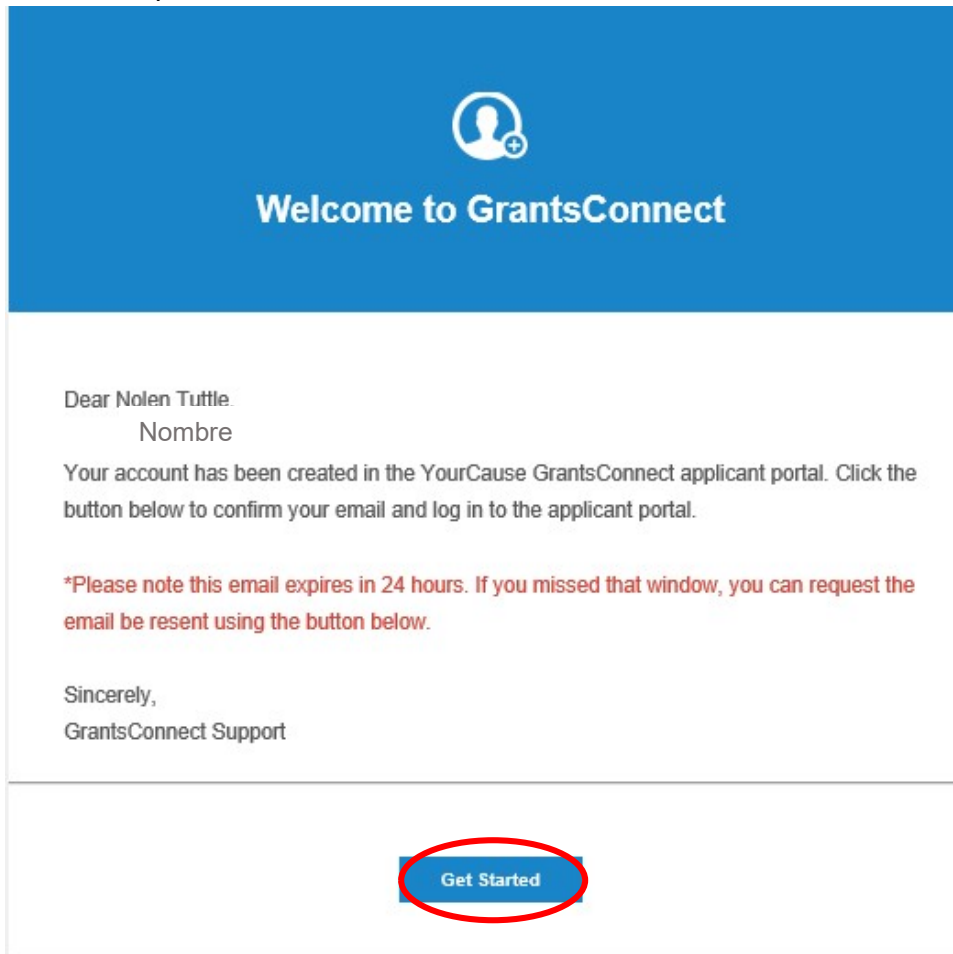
Welcome to GrantsConnect

Dear Nolen Tuttle,
Nombre

Your account has been created in the YourCause GrantsConnect applicant portal. Click the button below to confirm your email and log in to the applicant portal.

*Please note this email expires in 24 hours. If you missed that window, you can request the email be resent using the button below.

Sincerely,
GrantsConnect Support

Get Started